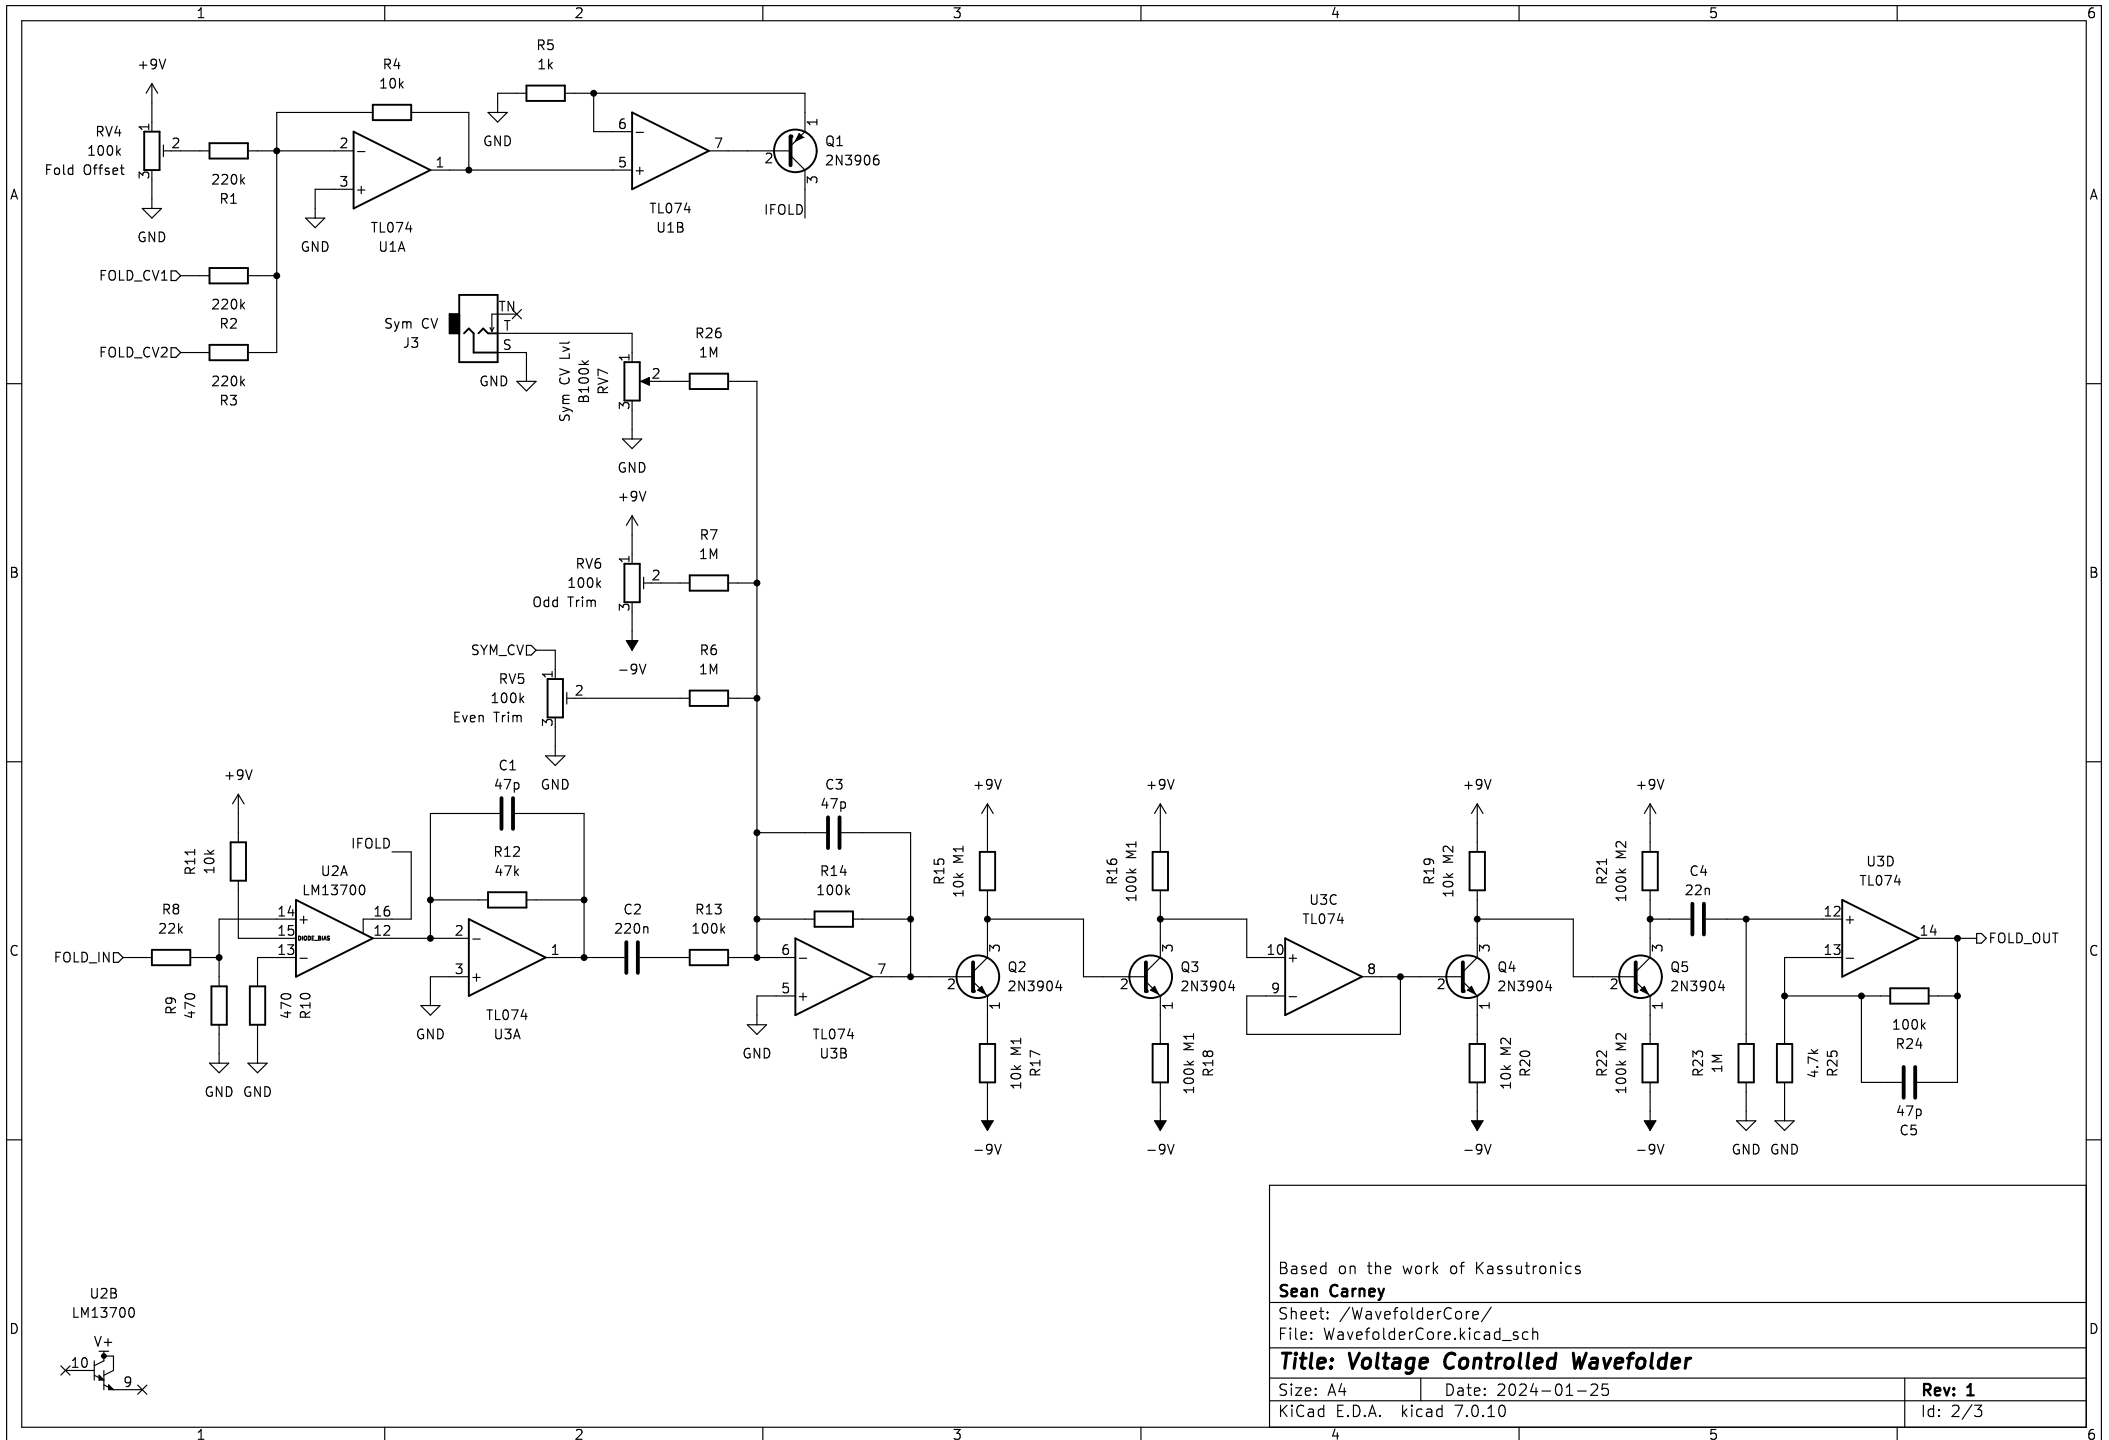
1 2 3 4 5 6

A B C D

+9V
RV4
100k
Fold Offset
2
GND
220k
R1
R4
10k
2
3
1
GND
TL074
U1A
R5
1k
GND
6
5
7
TL074
U1B
Q1
2N3906
IFOLD
FOLD_CV1
220k
R2
FOLD_CV2
220k
R3

Sym CV
J3
TN
T
S
GND
Sym CV Lvl
B100k
RV7
R26
1M
GND

+9V
RV6
100k
Odd Trim
R7
1M
-9V

SYM_CV
RV5
100k
Even Trim
R6
1M
GND

+9V
R11
10k
U2A
LM13700
IFOLD
14
15
13
16
12
DIODE_BIAS
R8
22k
FOLD_IN
R9
470
470
R10
GND GND
C1
47p
R12
47k
2
3
1
GND
TL074
U3A
C2
220n
R13
100k
C3
47p
R14
100k
6
5
7
GND
TL074
U3B

+9V
R15
10k M1
Q2
2N3904
10k M1
R17
-9V
+9V
R16
100k M1
Q3
2N3904
100k M1
R18
-9V
U3C
TL074
10
9
8
+9V
R19
10k M2
Q4
2N3904
10k M2
R20
-9V
+9V
R21
100k M2
Q5
2N3904
R22
100k M2
-9V
C4
22n
R23
1M
GND
4.7k
R25
GND
U3D
TL074
12
13
14
FOLD_OUT
100k
R24
47p
C5

U2B
LM13700
V+
10
9

Based on the work of Kassutronics
Sean Carney
Sheet: /WavefolderCore/
File: WavefolderCore.kicad_sch
Title: Voltage Controlled Wavefolder
Size: A4 Date: 2024-01-25 Rev: 1
KiCad E.D.A. kicad 7.0.10 Id: 2/3